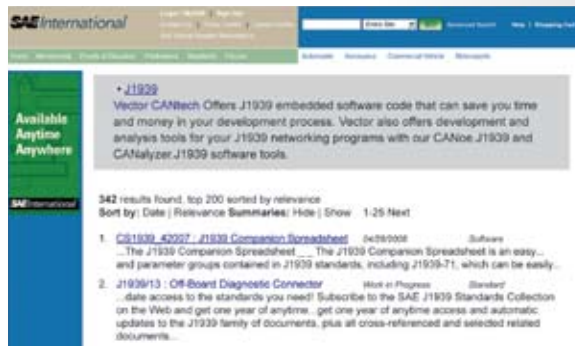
SAE International

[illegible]

Available Anytime Anywhere

SAE International

• J1939

Vector CANtech Offers J1939 embedded software code that can save you time and money in your development process. Vector also offers development and analysis tools for your J1939 networking programs with our CANoe.J1939 and CANalyzer.J1939 software tools.

342 results found, top 200 sorted by relevance

Sort by: Date | Relevance Summaries: Hide | Show 1-25 Next

1. CS1939_42007 : J1939 Companion Spreadsheet 04/28/2008 Software
...The J1939 Companion Spreadsheet ... The J1939 Companion Spreadsheet is an easy... and parameter groups contained in J1939 standards, including J1939-71, which can be easily...

2. J1939/13 : Off-Board Diagnostic Connector Work in Progress Standard
...date access to the standards you need! Subscribe to the SAE J1939 Standards Collection on the Web and get one year of anytime...get one year of anytime access and automatic updates to the J1939 family of documents, plus all cross-referenced and selected related documents...